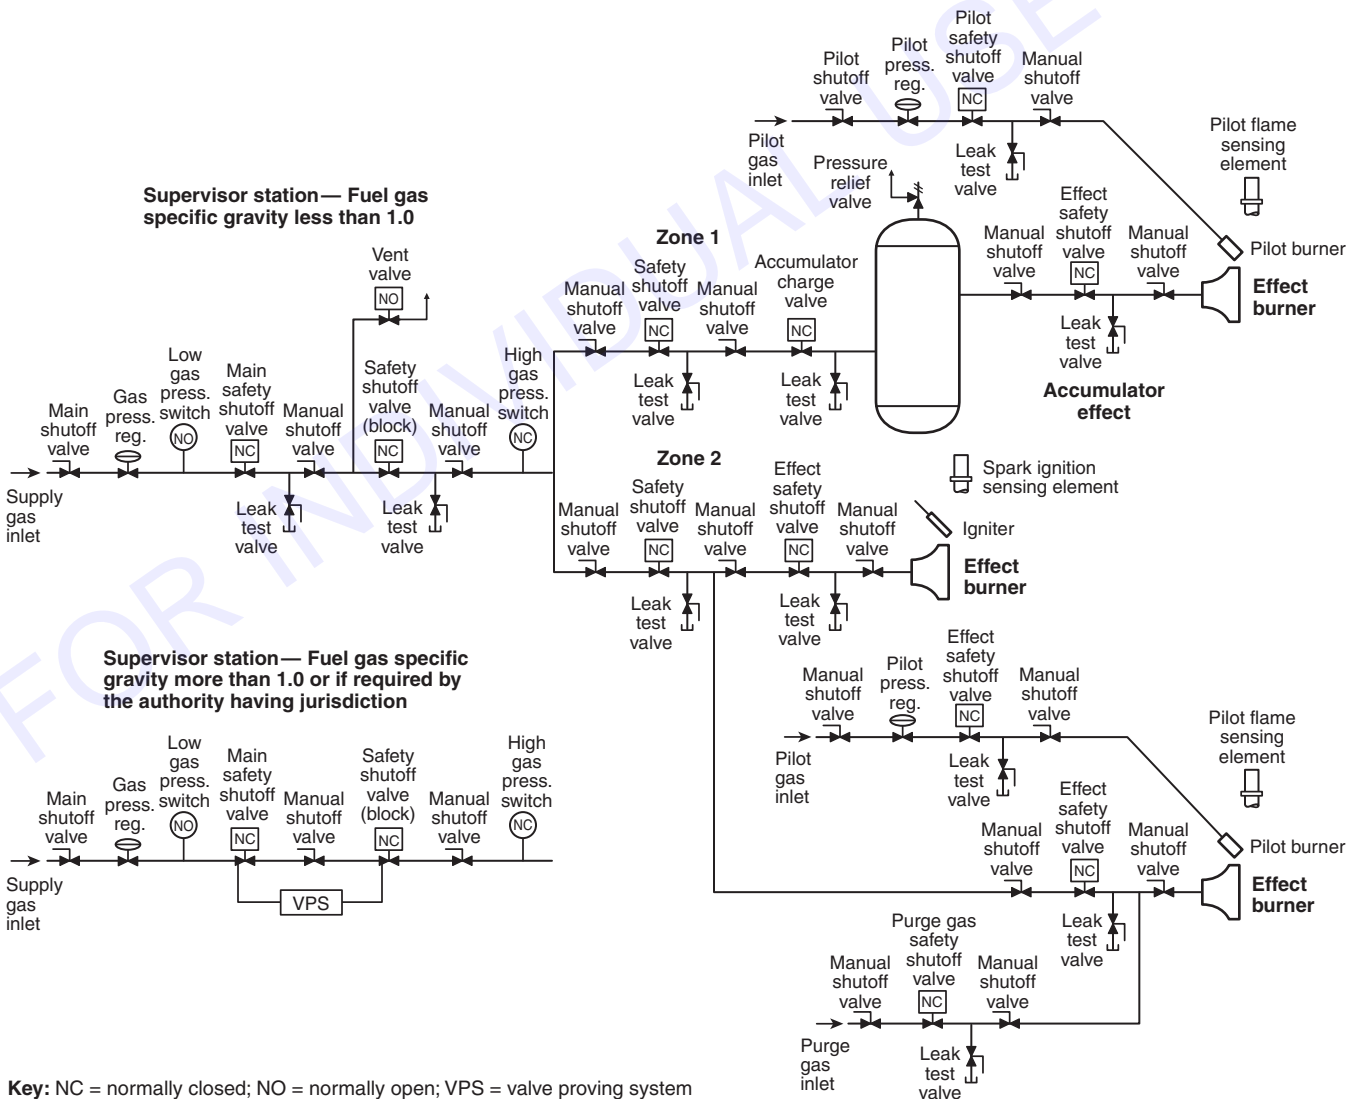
FOR INDIVIDUAL USE

Pilot shutoff valve

Pilot press. reg.

Pilot safety shutoff valve NC

Manual shutoff valve

Pilot gas inlet

Leak test valve

Pilot flame sensing element

Pressure relief valve

Supervisor station— Fuel gas specific gravity less than 1.0

Effect safety shutoff valve NC

Zone 1

Manual shutoff valve

Manual shutoff valve

Pilot burner

Vent valve NO

Safety shutoff valve NC

Accumulator charge valve NC

Manual shutoff valve

Manual shutoff valve

Effect burner

Leak test valve

Low gas press. switch NO

Main safety shutoff valve NC

Safety shutoff valve (block) NC

High gas press. switch NC

Leak test valve

Leak test valve

Accumulator effect

Main shutoff valve

Gas press. reg.

Manual shutoff valve

Manual shutoff valve

Zone 2

Supply gas inlet

Leak test valve

Leak test valve

Spark ignition sensing element

Manual shutoff valve

Safety shutoff valve NC

Manual shutoff valve

Effect safety shutoff valve NC

Manual shutoff valve

Igniter

Effect burner

Leak test valve

Leak test valve

Supervisor station— Fuel gas specific gravity more than 1.0 or if required by the authority having jurisdiction

Manual shutoff valve

Pilot press. reg.

Effect safety shutoff valve NC

Manual shutoff valve

Pilot flame sensing element

Pilot gas inlet

Leak test valve

Low gas press. switch NO

Main safety shutoff valve NC

Safety shutoff valve (block) NC

High gas press. switch NC

Main shutoff valve

Gas press. reg.

Manual shutoff valve

Manual shutoff valve

Manual shutoff valve

Effect safety shutoff valve NC

Manual shutoff valve

Pilot burner

Supply gas inlet

VPS

Effect burner

Leak test valve

Purge gas safety shutoff valve NC

Manual shutoff valve

Manual shutoff valve

Purge gas inlet

Leak test valve

Key: NC = normally closed; NO = normally open; VPS = valve proving system